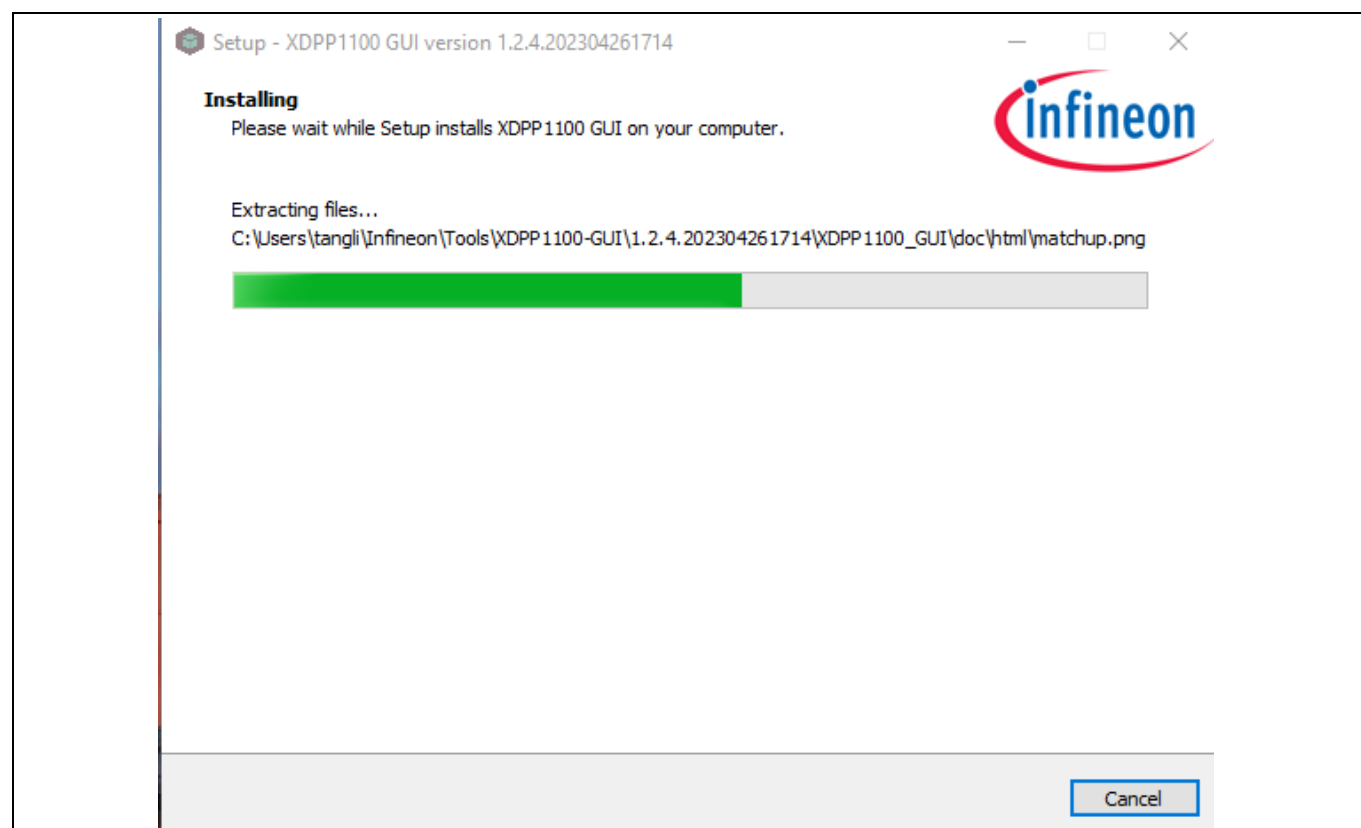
Setup - XDPP1100 GUI version 1.2.4.202304261714

Installing
Please wait while Setup installs XDPP1100 GUI on your computer.

infineon

Extracting files...
C:\Users\tangli\Infineon\Tools\XDPP1100-GUI\1.2.4.202304261714\XDPP1100_GUI\doc\html\matchup.png

Cancel